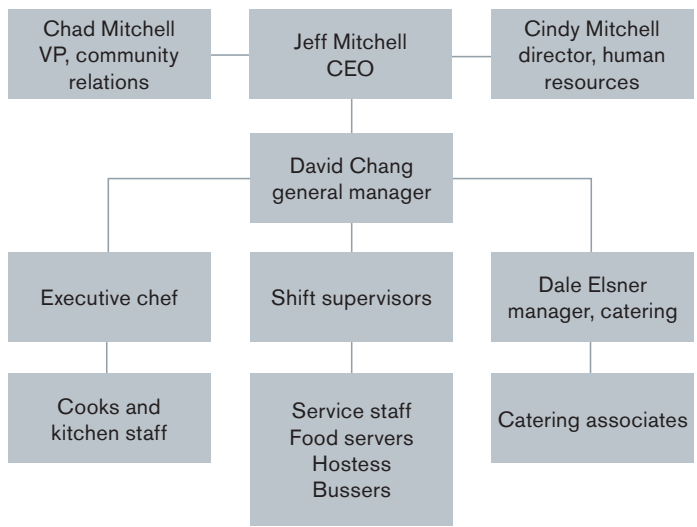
Chad Mitchell
VP, community relations

Jeff Mitchell
CEO

Cindy Mitchell
director, human resources

David Chang
general manager

Executive chef

Shift supervisors

Dale Elsner
manager, catering

Cooks and kitchen staff

Service staff
Food servers
Hostess
Bussers

Catering associates